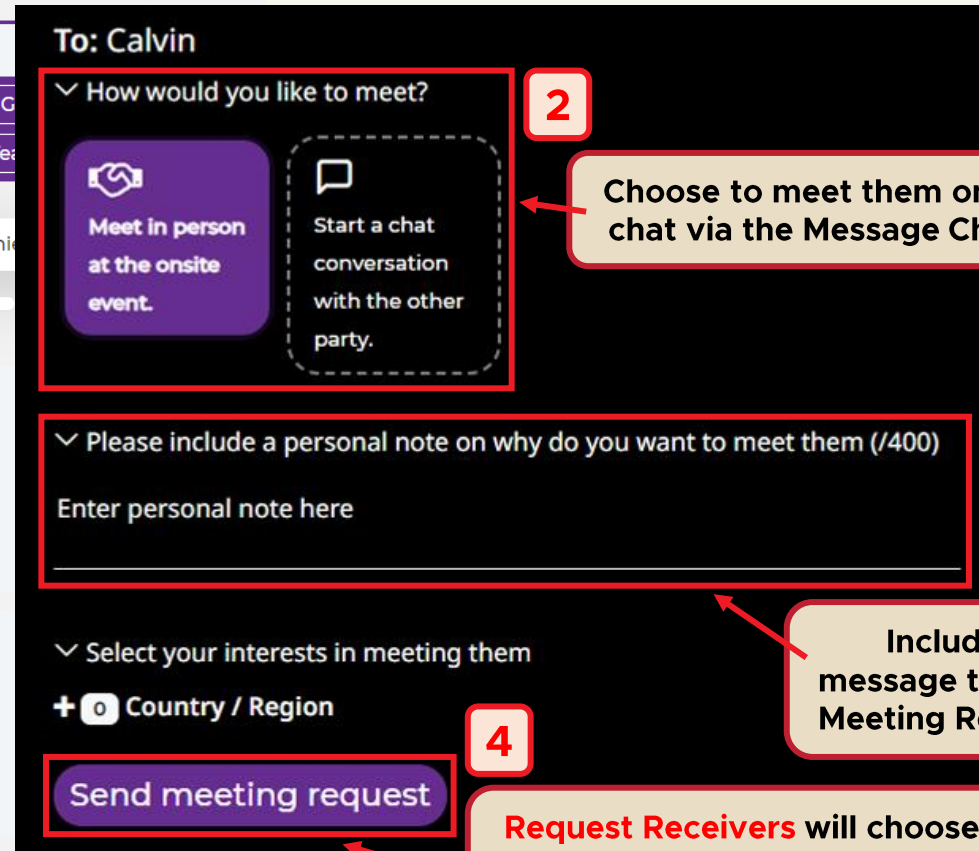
To: Calvin

How would you like to meet?

2

Meet in person at the onsite event.

Start a chat conversation with the other party.

Choose to meet them or chat via the Message Ch

Please include a personal note on why do you want to meet them (/400)

Enter personal note here

Includ message t Meeting R

Select your interests in meeting them

+ 0 Country / Region

4

Send meeting request

Request Receivers will choose